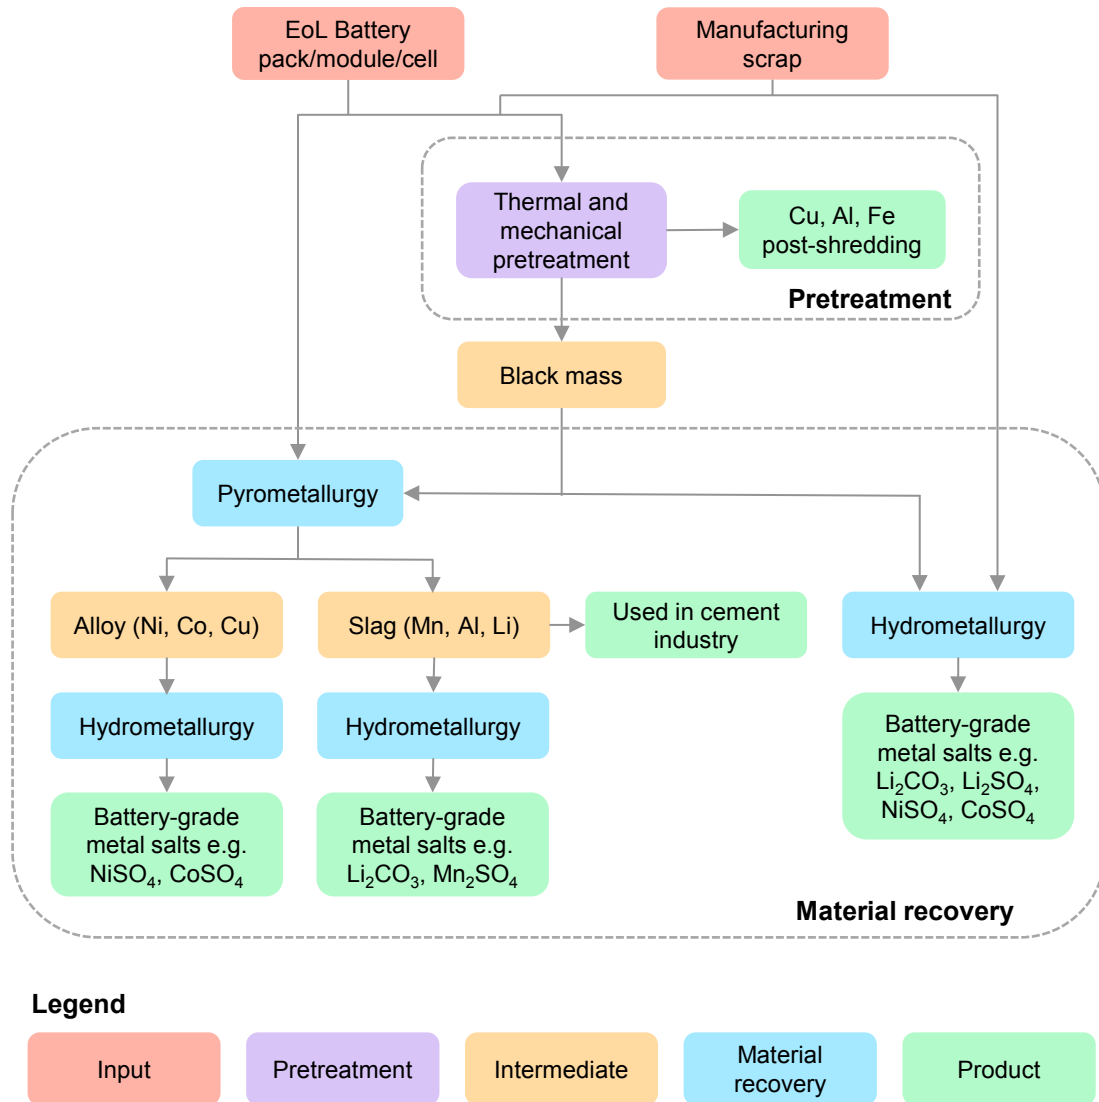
EoL Battery pack/module/cell

Manufacturing scrap

Thermal and mechanical pretreatment

Cu, Al, Fe post-shredding

Pretreatment

Black mass

Pyrometallurgy

Alloy (Ni, Co, Cu)

Slag (Mn, Al, Li)

Used in cement industry

Hydrometallurgy

Hydrometallurgy

Hydrometallurgy

Battery-grade metal salts e.g. $Li_2CO_3$, $Li_2SO_4$, $NiSO_4$, $CoSO_4$

Battery-grade metal salts e.g. $NiSO_4$, $CoSO_4$

Battery-grade metal salts e.g. $Li_2CO_3$, $Mn_2SO_4$

Material recovery

Legend

Input

Pretreatment

Intermediate

Material recovery

Product